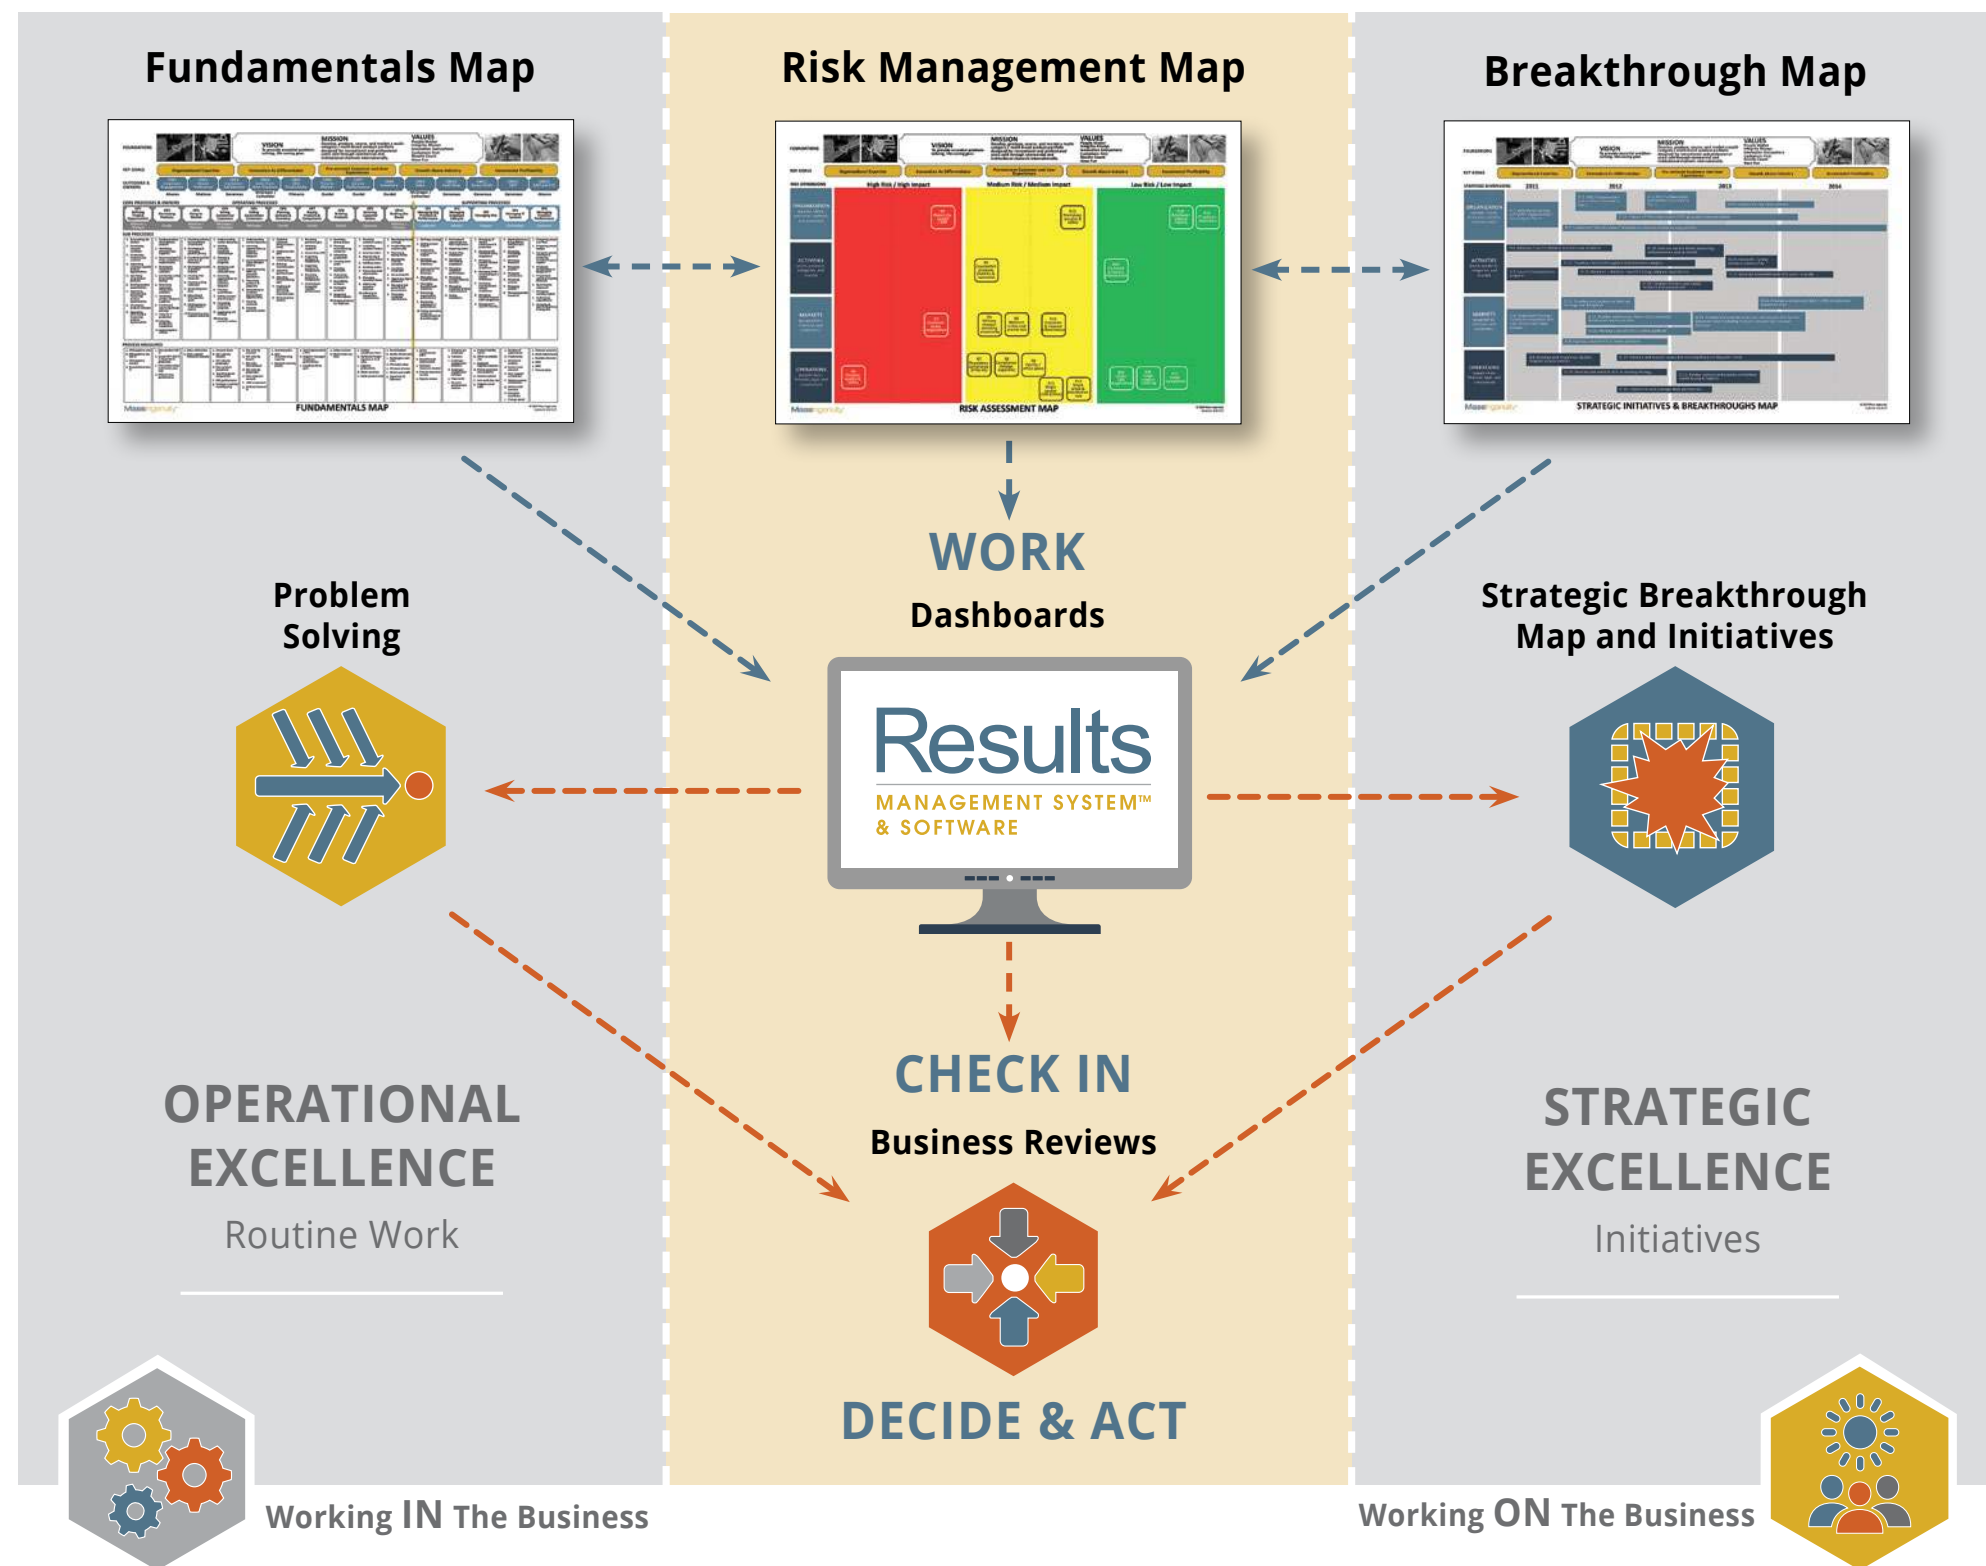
Fundamentals Map

Risk Management Map

Breakthrough Map

FUNDAMENTALS MAP

RISK ASSESSMENT MAP

STRATEGIC INITIATIVES & BREAKTHROUGHS MAP

WORK

Dashboards

Problem Solving

Strategic Breakthrough Map and Initiatives

Results

MANAGEMENT SYSTEM™ & SOFTWARE

CHECK IN

Business Reviews

OPERATIONAL EXCELLENCE

Routine Work

STRATEGIC EXCELLENCE

Initiatives

DECIDE & ACT

Working IN The Business

Working ON The Business